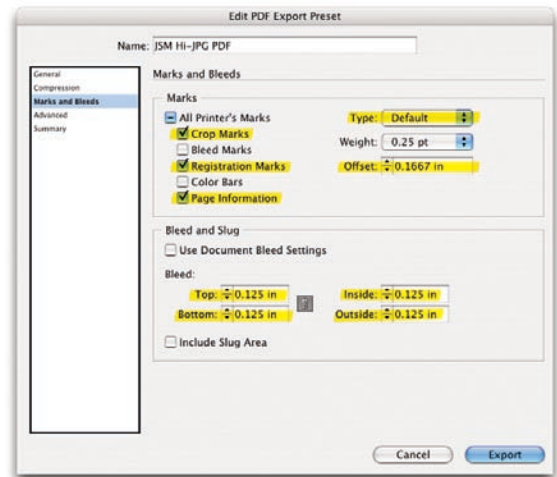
Edit PDF Export Preset

Name: JSM Hi-JPG PDF

General
Compression
Marks and Bleeds
Advanced
Summary

Marks and Bleeds

Marks

All Printer's Marks
Crop Marks
Bleed Marks
Registration Marks
Color Bars
Page Information

Type: Default
Weight: 0.25 pt
Offset: 0.1667 in

Bleed and Slug

Use Document Bleed Settings

Bleed:

Top: 0.125 in
Bottom: 0.125 in
Inside: 0.125 in
Outside: 0.125 in

Include Slug Area

Cancel
Export